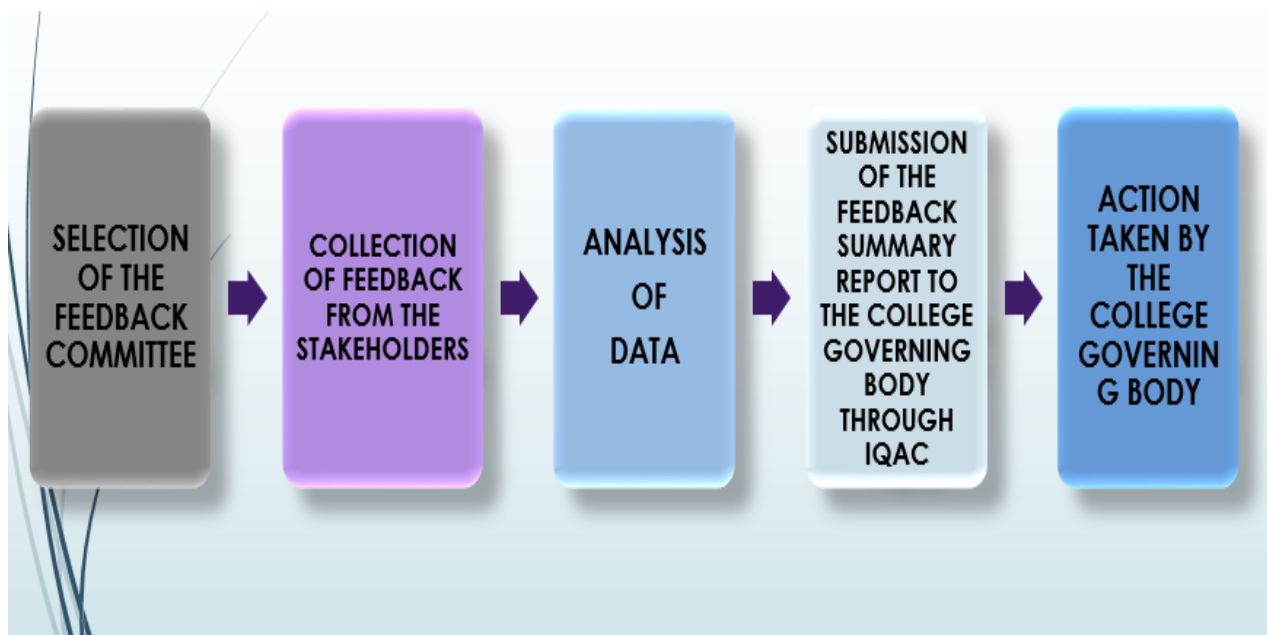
SELECTION OF THE FEEDBACK COMMITTEE

COLLECTION OF FEEDBACK FROM THE STAKEHOLDERS

ANALYSIS OF DATA

SUBMISSION OF THE FEEDBACK SUMMARY REPORT TO THE COLLEGE GOVERNING BODY THROUGH IQAC

ACTION TAKEN BY THE COLLEGE GOVERNIN G BODY